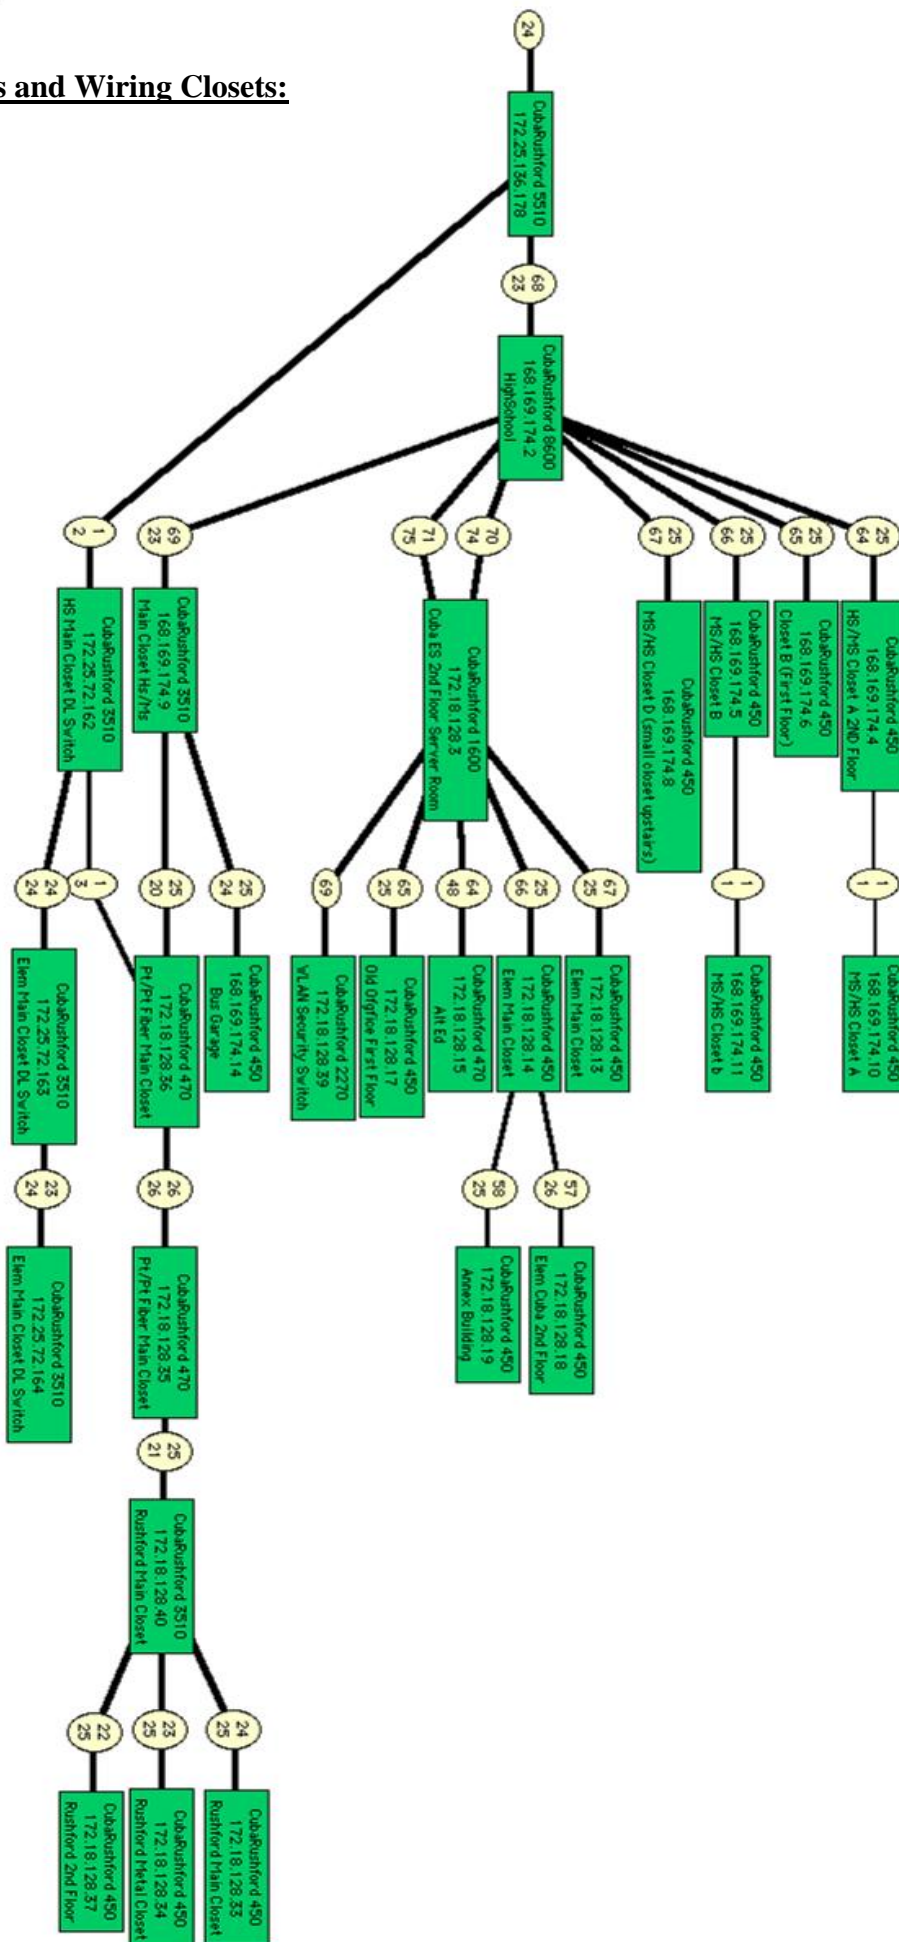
s and Wiring Closets:

24

CubaRushford 5510
172.25.136.178

68
23

CubaRushford 8600
168.169.174.2
HighSchool

1
2

CubaRushford 3510
172.25.72.162
HS Main Closet DL Switch

69
23

CubaRushford 3510
168.169.174.9
Main Closet Hs/Ms

71
75

70
74

CubaRushford 1600
172.18.128.3
Cuba ES 2nd Floor Server Room

25
67

CubaRushford 450
168.169.174.8
MS/HS Closet D (small closet upstairs)

25
66

CubaRushford 450
168.169.174.5
MS/HS Closet B

25
65

CubaRushford 450
168.169.174.6
Closet B (First Floor)

25
64

CubaRushford 450
168.169.174.4
HS/MS Closet A 2ND Floor

24
24

1
3

25
20

25
24

69

65
25

64
48

25
66

67
25

1
1

1
1

CubaRushford 3510
172.25.72.163
Elem Main Closet DL Switch

CubaRushford 470
172.18.128.36
Pt/Pt Fiber Main Closet

CubaRushford 450
168.169.174.14
Bus Garage

CubaRushford 2270
172.18.128.39
VLAN Security Switch

CubaRushford 450
172.18.128.17
Old Offgfice First Floor

CubaRushford 470
172.18.128.15
Alt Ed

CubaRushford 450
172.18.128.14
Elem Main Closet

CubaRushford 450
172.18.128.13
Elem Main Closet

CubaRushford 450
168.169.174.11
MS/HS Closet b

CubaRushford 450
168.169.174.10
MS/HS Closet A

23
24

26
26

58
25

57
26

CubaRushford 3510
172.25.72.164
Elem Main Closet DL Switch

CubaRushford 470
172.18.128.35
Pt/Pt Fiber Main Closet

CubaRushford 450
172.18.128.19
Annex Building

CubaRushford 450
172.18.128.18
Elem Cuba 2nd Floor

25
21

CubaRushford 3510
172.18.128.40
Rushford Main Closet

22
25

23
25

24
25

CubaRushford 450
172.18.128.37
Rushford 2nd Floor

CubaRushford 450
172.18.128.34
Rushford Metal Closet

CubaRushford 450
172.18.128.33
Rushford Main Closet